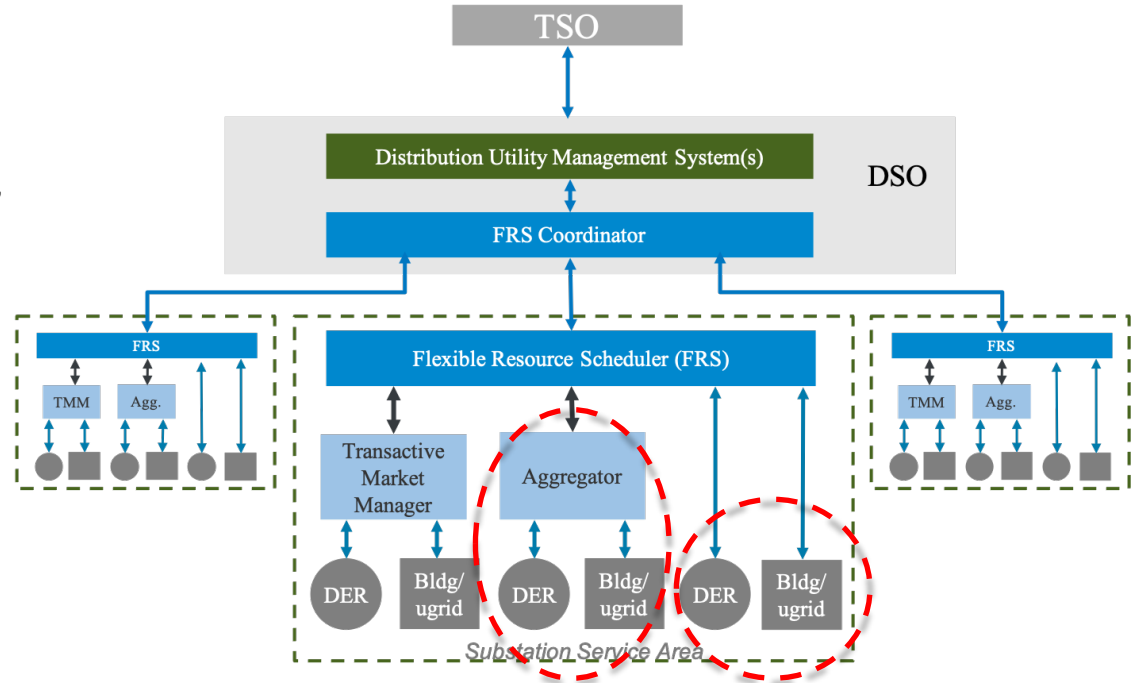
TSO

Distribution Utility Management System(s)

DSO

FRS Coordinator

FRS

TMM

Agg.

Flexible Resource Scheduler (FRS)

Transactive Market Manager

Aggregator

DER

Bldg/ ugrid

DER

Bldg/ ugrid

DER

Bldg/ ugrid

Substation Service Area

FRS

TMM

Agg.